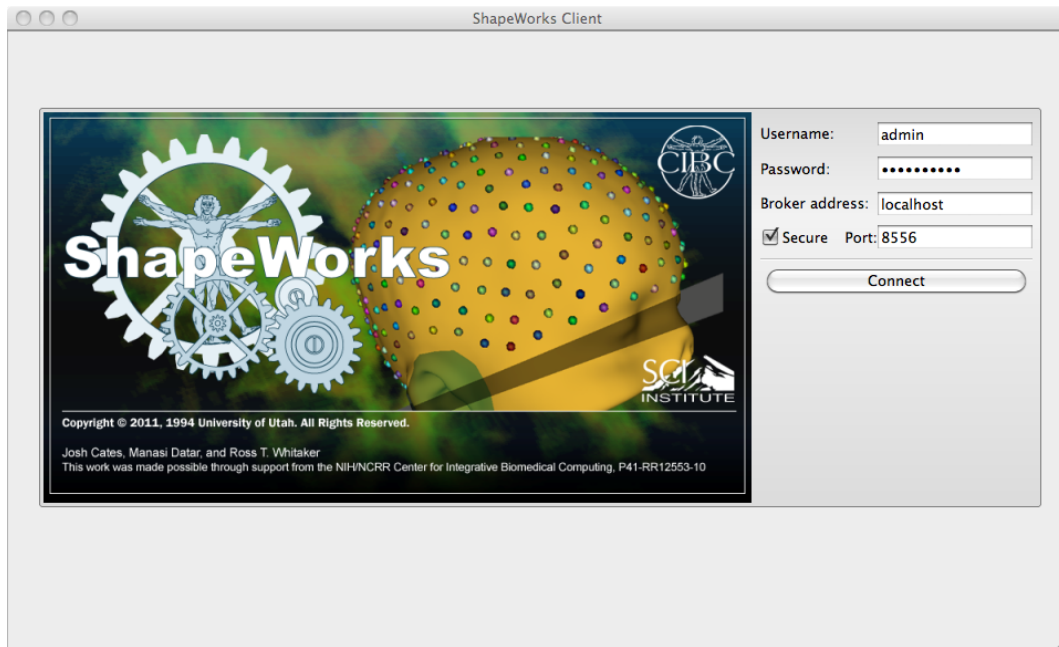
ShapeWorks Client

ShapeWorks

CIBC

SCI INSTITUTE

Copyright © 2011, 1994 University of Utah. All Rights Reserved.

Josh Cates, Manasi Datar, and Ross T. Whitaker
This work was made possible through support from the NIH/NCRR Center for Integrative Biomedical Computing, P41-RR12553-10

Username: admin
Password: ••••••••••
Broker address: localhost
☑ Secure Port: 8556
Connect